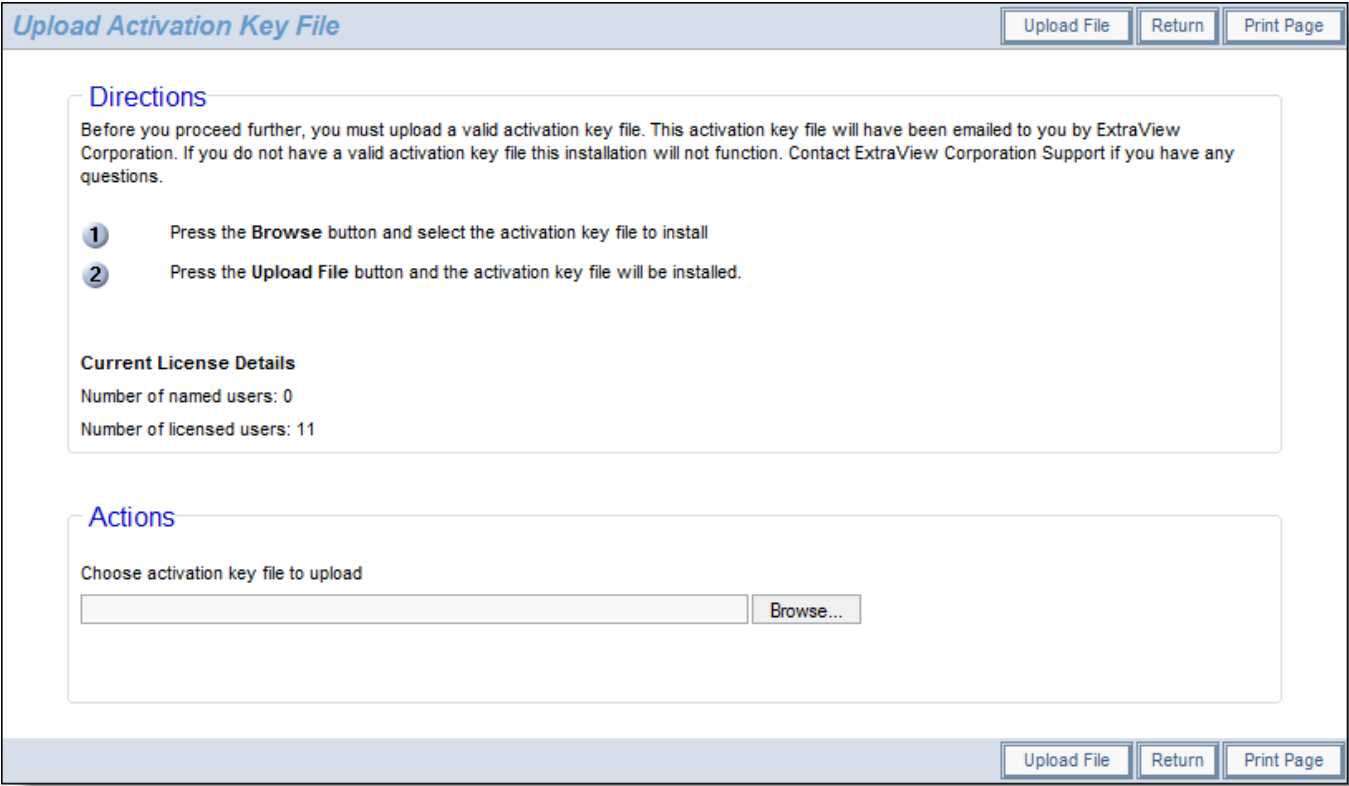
Upload Activation Key File

Upload File Return Print Page

Directions

Before you proceed further, you must upload a valid activation key file. This activation key file will have been emailed to you by ExtraView Corporation. If you do not have a valid activation key file this installation will not function. Contact ExtraView Corporation Support if you have any questions.

1 Press the **Browse** button and select the activation key file to install

2 Press the **Upload File** button and the activation key file will be installed.

**Current License Details**

Number of named users: 0

Number of licensed users: 11

Actions

Choose activation key file to upload

Browse...

Upload File Return Print Page